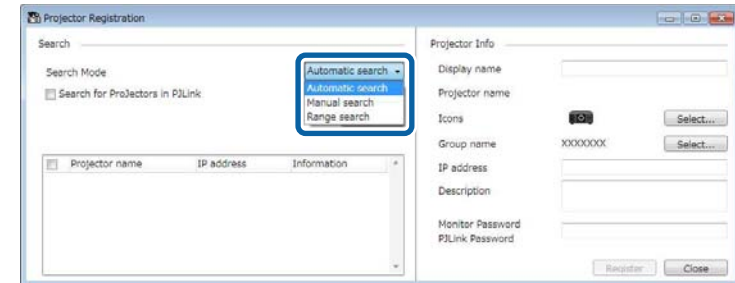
Projector Registration

Search

Search Mode

Automatic search

Automatic search
Manual search
Range search

Search for Projectors in PJLink

| Projector name | IP address | Information |
|---|---|---|

Projector Info

Display name

Projector name

Icons

Select...

Group name

XXXXXXX

Select...

IP address

Description

Monitor Password
PJLink Password

Register

Close